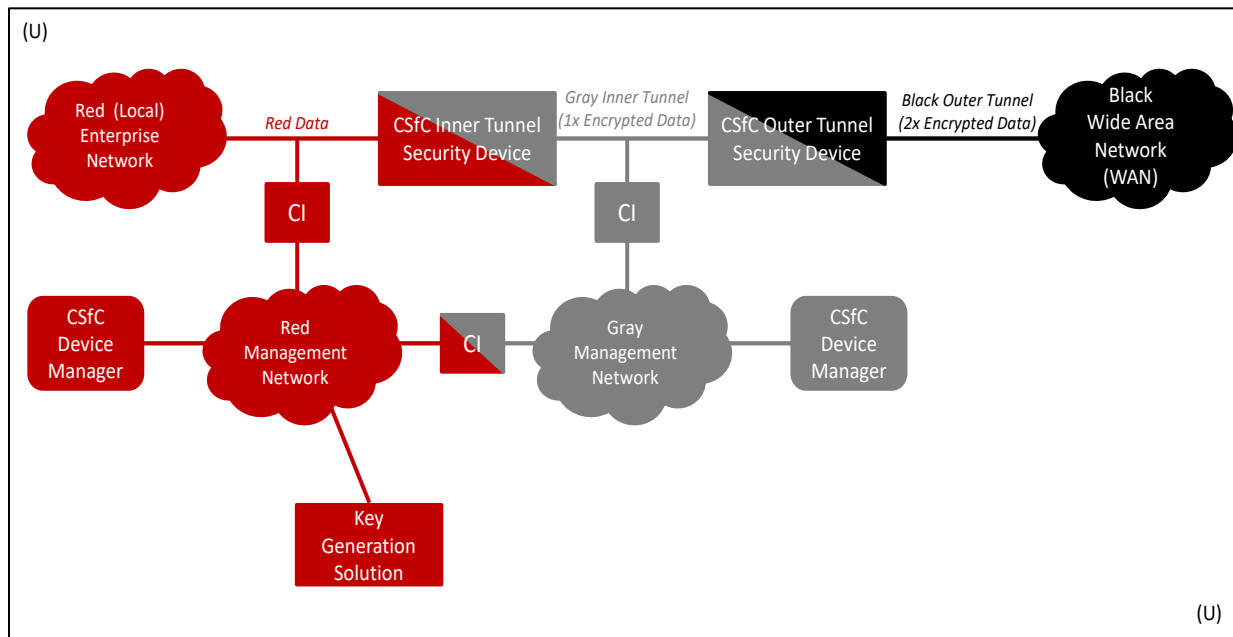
(U)

Red (Local) Enterprise Network

Red Data

CSfC Inner Tunnel Security Device

Gray Inner Tunnel (1x Encrypted Data)

CSfC Outer Tunnel Security Device

Black Outer Tunnel (2x Encrypted Data)

Black Wide Area Network (WAN)

CI

CI

CSfC Device Manager

Red Management Network

CI

Gray Management Network

CSfC Device Manager

Key Generation Solution

(U)